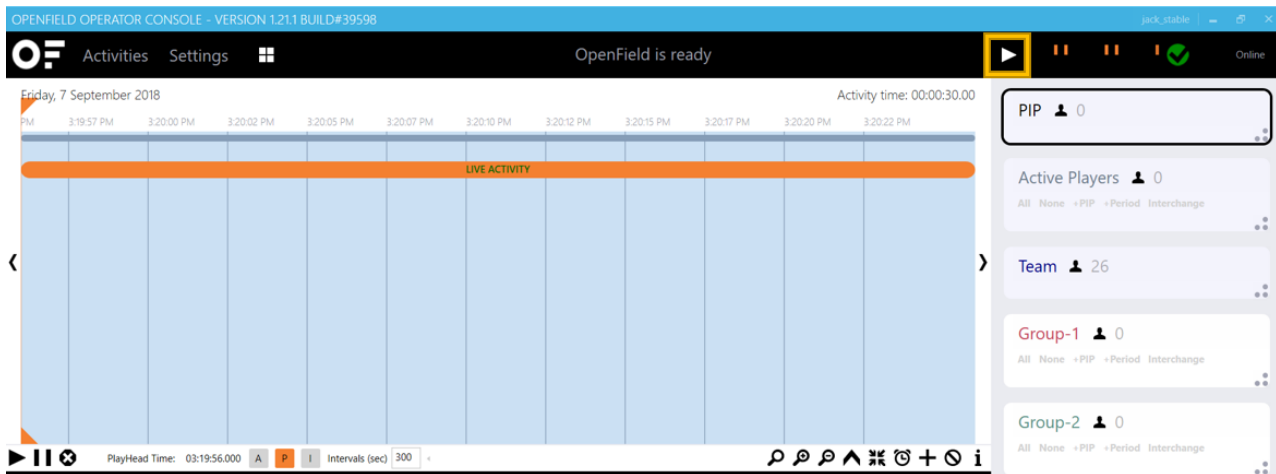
OPENFIELD OPERATOR CONSOLE - VERSION 1.21.1 BUILD#39598

jack_stable

OF Activities Settings

OpenField is ready

Online

Friday, 7 September 2018

Activity time: 00:00:30.00

PM 3:19:57 PM 3:20:00 PM 3:20:02 PM 3:20:05 PM 3:20:07 PM 3:20:10 PM 3:20:12 PM 3:20:15 PM 3:20:17 PM 3:20:20 PM 3:20:22 PM

LIVE ACTIVITY

PlayHead Time: 03:19:56.000 A P I Intervals (sec) 300

i

PIP 0

Active Players 0

All None +PIP +Period Interchange

Team 26

Group-1 0

All None +PIP +Period Interchange

Group-2 0

All None +PIP +Period Interchange